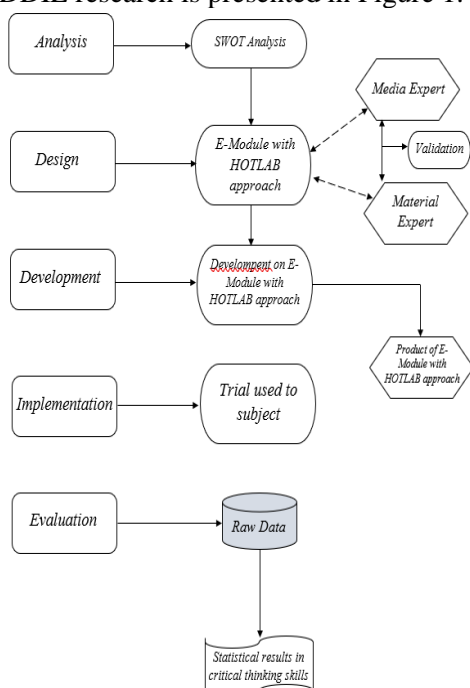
DDIE research is presented in Figure 1.

Analysis

SWOT Analysis

Media Expert

Design

E-Module with HOTLAB approach

Validation

Material Expert

Development

Development on E-Module with HOTLAB approach

Product of E-Module with HOTLAB approach

Implementation

Trial used to subject

Evaluation

Raw Data

Statistical results in critical thinking skills